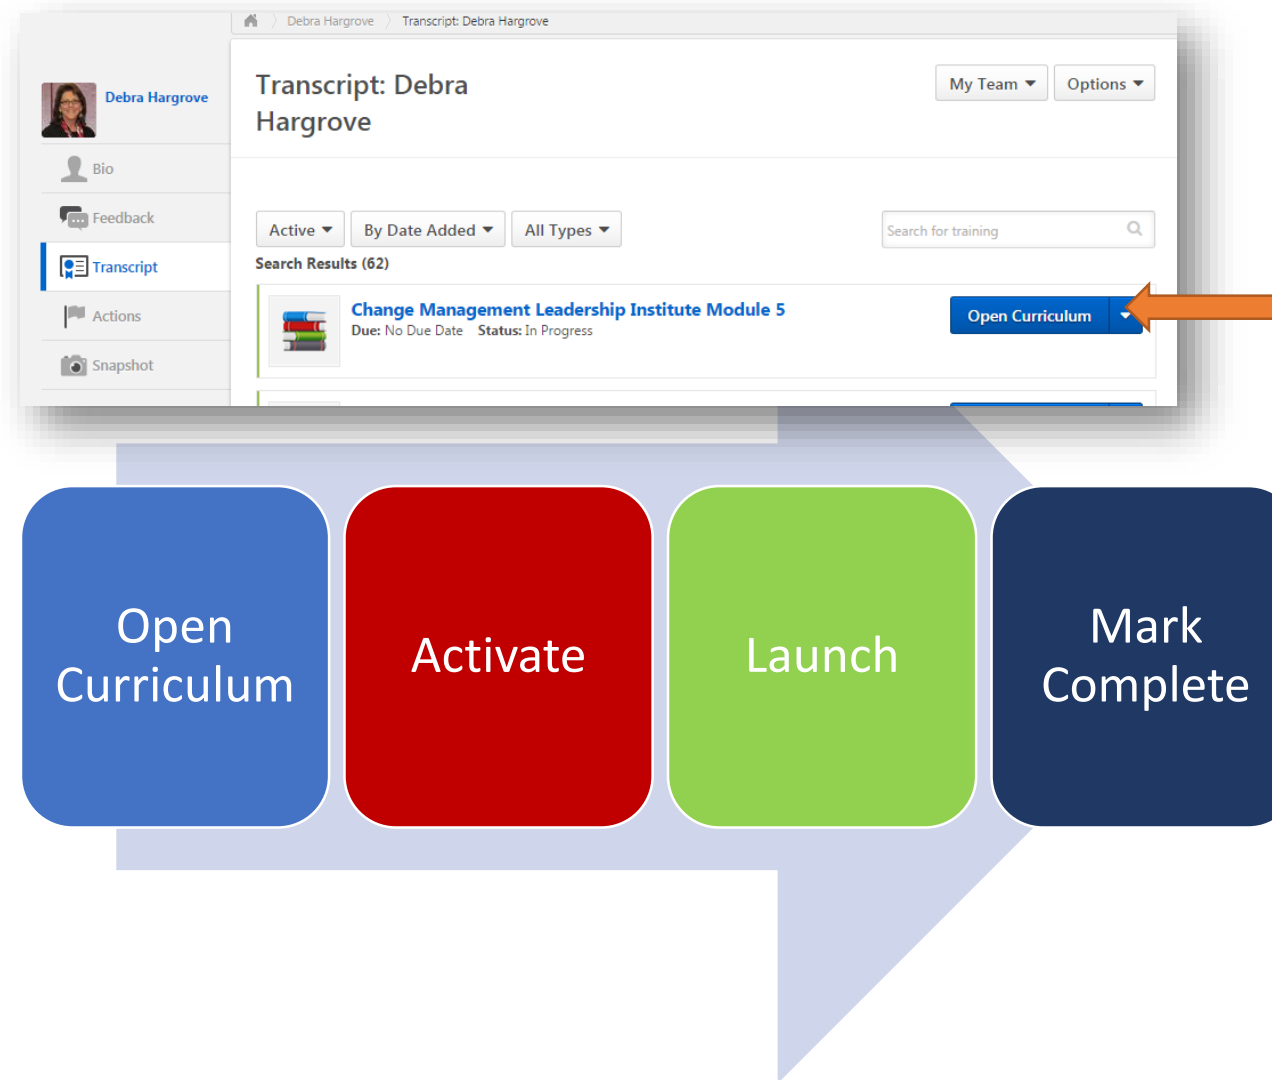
Debra Hargrove > Transcript: Debra Hargrove

Debra Hargrove

Bio

Feedback

Transcript

Actions

Snapshot

Transcript: Debra Hargrove

My Team

Options

Active

By Date Added

All Types

Search for training

Search Results (62)

Change Management Leadership Institute Module 5

Due: No Due Date Status: In Progress

Open Curriculum

Open Curriculum

Activate

Launch

Mark Complete